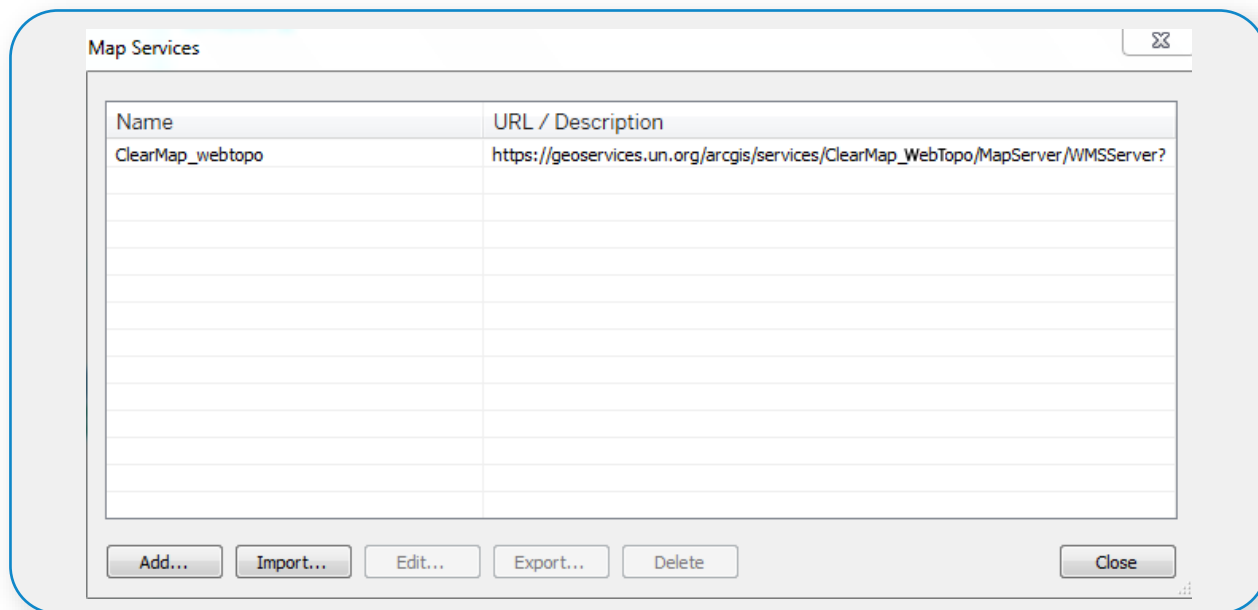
Map Services

| Name | URL / Description |
|---|---|
| ClearMap_webtopo | https://geoservices.un.org/arcgis/services/ClearMap_WebTopo/MapServer/WMSServer? |

Add... Import... Edit... Export... Delete Close